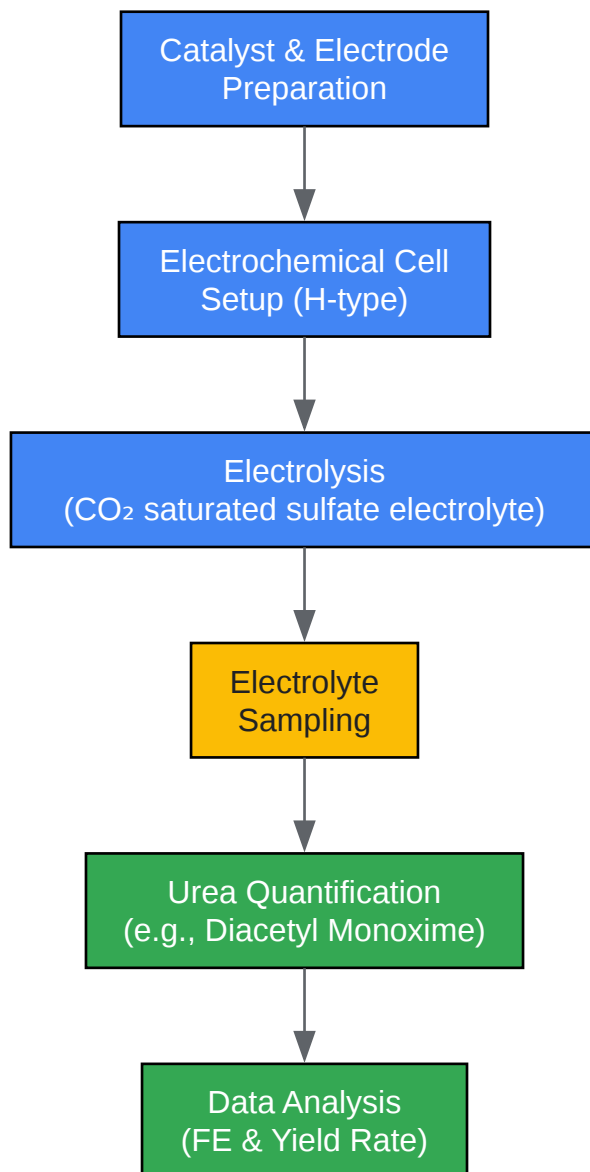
Catalyst & Electrode Preparation

Electrochemical Cell Setup (H-type)

Electrolysis
($CO_2$ saturated sulfate electrolyte)

Electrolyte Sampling

Urea Quantification
(e.g., Diacetyl Monoxime)

Data Analysis
(FE & Yield Rate)